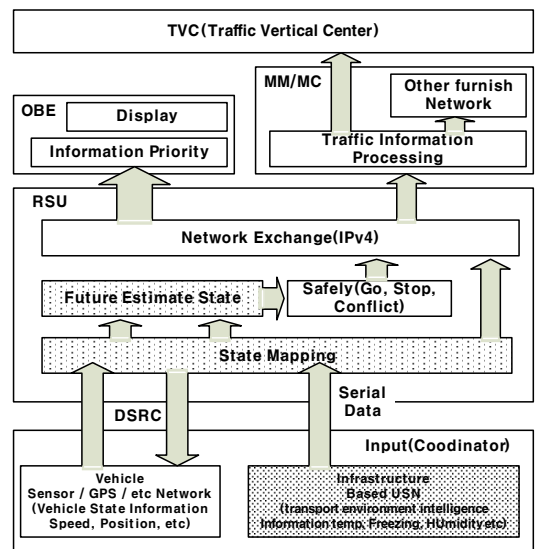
TVC(Traffic Vertical Center)

MM/MC

Other furnish Network

OBE

Display

Information Priority

Traffic Information Processing

RSU

Network Exchange(IPv4)

Future Estimate State

Safely(Go, Stop, Conflict)

State Mapping

DSRC

Serial Data

Input(Coodinator)

Vehicle Sensor / GPS / etc Network (Vehicle State Information Speed, Position, etc)

Infrastructure Based USN (transport environment intelligence Information temp, Freezing, HUmidity etc)